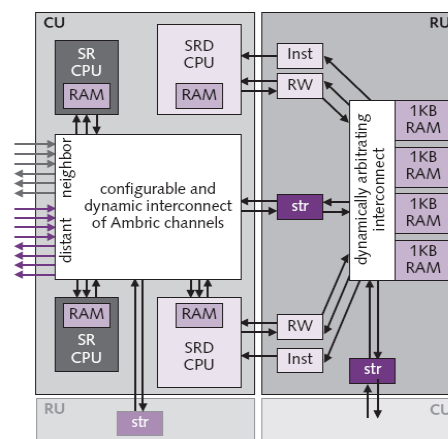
CU
RU
SR CPU
RAM
SRD CPU
RAM
Inst
RW
1KB RAM
1KB RAM
1KB RAM
1KB RAM
neighbor
distant
configurable and dynamic interconnect of Ambric channels
str
dynamically arbitrating interconnect
RAM
SR CPU
RAM
SRD CPU
RW
Inst
str
RU
str
CU